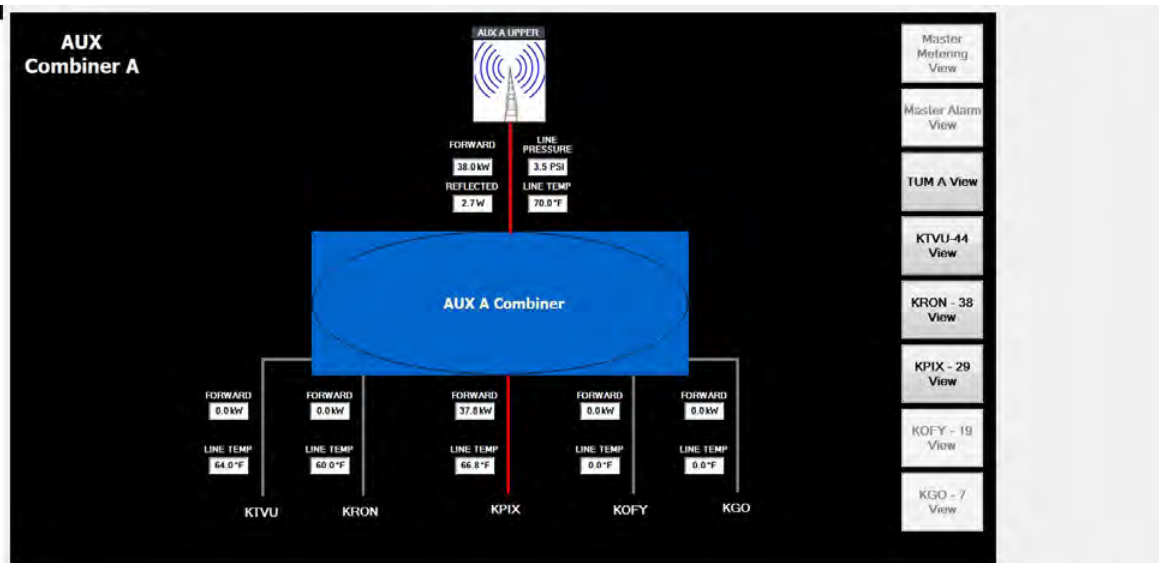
AUX
Combiner A

AUX A UPPER

FORWARD
38.0 kW
REFLECTED
2.7 W

LINE PRESSURE
3.5 PSI
LINE TEMP
70.0 °F

AUX A Combiner

FORWARD
0.0 kW
LINE TEMP
64.0 °F
KTVU

FORWARD
0.0 kW
LINE TEMP
60.0 °F
KRON

FORWARD
37.8 kW
LINE TEMP
66.8 °F
KPIX

FORWARD
0.0 kW
LINE TEMP
0.0 °F
KOFY

FORWARD
0.0 kW
LINE TEMP
0.0 °F
KGO

Master Metering View

Master Alarm View

TUM A View

KTVU-44 View

KRON - 38 View

KPIX - 29 View

KOFY - 19 View

KGO - 7 View